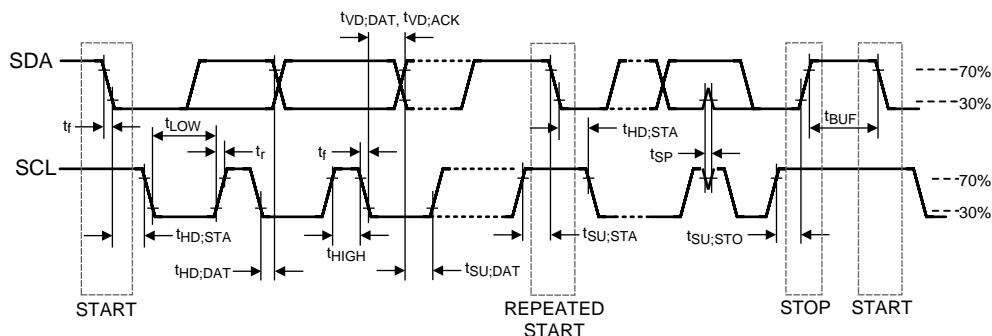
$t_{VD;DAT}$, $t_{VD;ACK}$

SDA

70%

30%

$t_f$

$t_{LOW}$

$t_r$

$t_f$

$t_{HD;STA}$

$t_{SP}$

$t_{BUF}$

SCL

70%

30%

$t_{HD;STA}$

$t_{HIGH}$

$t_{SU;STA}$

$t_{SU;STO}$

$t_{HD;DAT}$

$t_{SU;DAT}$

START

REPEATED START

STOP

START